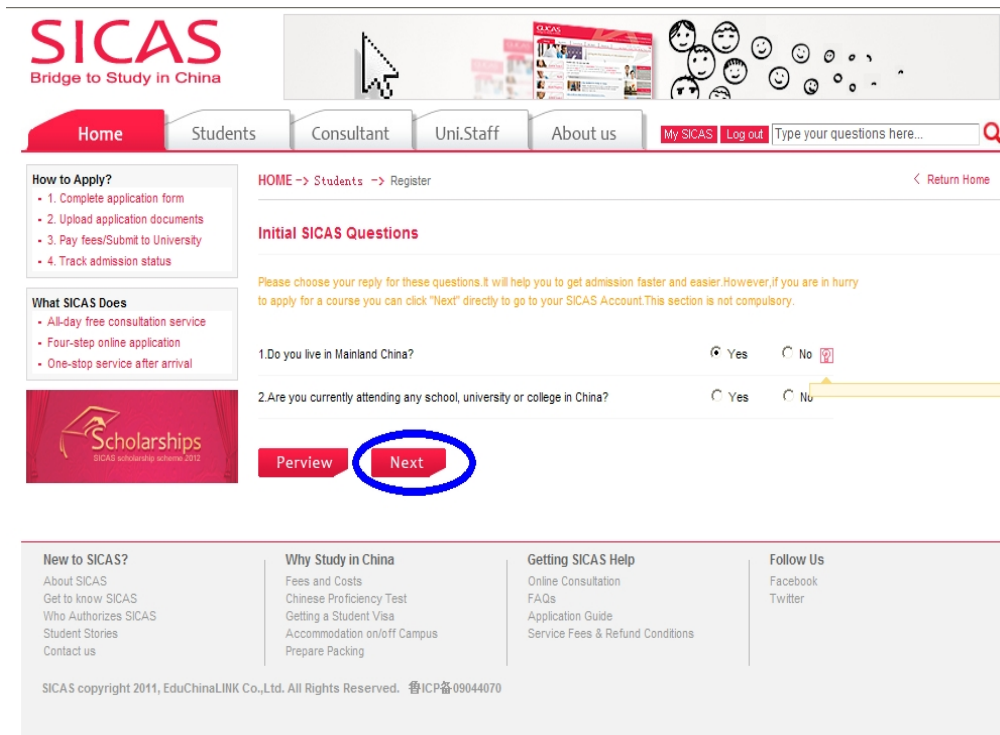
SICAS
Bridge to Study in China

Home | Students | Consultant | Uni.Staff | About us

My SICAS | Log out | Type your questions here...

How to Apply?
- 1. Complete application form
- 2. Upload application documents
- 3. Pay fees/Submit to University
- 4. Track admission status

What SICAS Does
- All-day free consultation service
- Four-step online application
- One-stop service after arrival

Scholarships
SICAS scholarship scheme 2012

HOME -> Students -> Register

< Return Home

Initial SICAS Questions

Please choose your reply for these questions.It will help you to get admission faster and easier.However,if you are in hurry to apply for a course you can click "Next" directly to go to your SICAS Account.This section is not compulsory.

1.Do you live in Mainland China? Yes No

2.Are you currently attending any school, university or college in China? Yes No

Perview Next

New to SICAS?
About SICAS
Get to know SICAS
Who Authorizes SICAS
Student Stories
Contact us

Why Study in China
Fees and Costs
Chinese Proficiency Test
Getting a Student Visa
Accommodation on/off Campus
Prepare Packing

Getting SICAS Help
Online Consultation
FAQs
Application Guide
Service Fees & Refund Conditions

Follow Us
Facebook
Twitter

SICAS copyright 2011, EduChinaLINK Co.,Ltd. All Rights Reserved. 鲁ICP备09044070